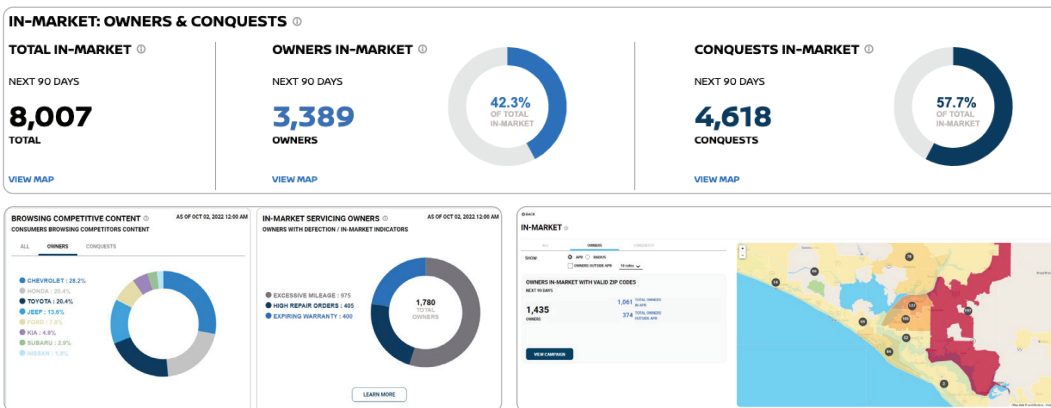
IN-MARKET: OWNERS & CONQUESTS ⓘ

TOTAL IN-MARKET ⓘ

NEXT 90 DAYS

8,007

TOTAL

VIEW MAP

OWNERS IN-MARKET ⓘ

NEXT 90 DAYS

3,389

OWNERS

42.3%
OF TOTAL IN-MARKET

VIEW MAP

CONQUESTS IN-MARKET ⓘ

NEXT 90 DAYS

4,618

CONQUESTS

57.7%
OF TOTAL IN-MARKET

VIEW MAP

BROWSING COMPETITIVE CONTENT ⓘ AS OF OCT 02, 2022 12:00 AM

CONSUMERS BROWSING COMPETITORS CONTENT

ALL OWNERS CONQUESTS

CHEVROLET : 28.2%
HONDA : 20.4%
TOYOTA : 20.4%
JEEP : 13.8%
FORD : 7.8%
KIA : 4.8%
SUBARU : 2.9%
NISSAN : 1.9%

IN-MARKET SERVICING OWNERS ⓘ AS OF OCT 02, 2022 12:00 AM

OWNERS WITH DEFECTION / IN-MARKET INDICATORS

EXCESSIVE MILEAGE : 975
HIGH REPAIR ORDERS : 405
EXPIRING WARRANTY : 400

1,780
TOTAL OWNERS

LEARN MORE

BACK

IN-MARKET

ALL OWNERS CONQUESTS

SHOW APR RADIUS
OWNERS OUTSIDE APR 10 miles

OWNERS IN-MARKET WITH VALID ZIP CODES

NEXT 90 DAYS

1,435
OWNERS

1,061 TOTAL OWNERS IN APR

374 TOTAL OWNERS OUTSIDE APR

VIEW CAMPAIGN